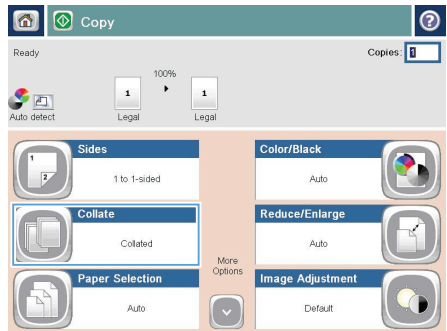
Copy

Ready

Copies: 1

100%

1

1

Auto detect

Legal

Legal

Sides

1 to 1-sided

Color/Black

Auto

Collate

Collated

Reduce/Enlarge

Auto

More Options

Paper Selection

Auto

Image Adjustment

Default